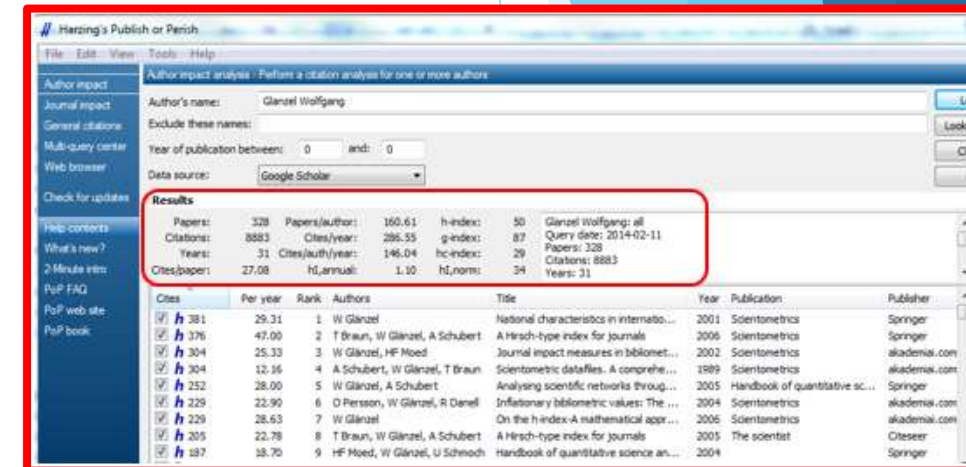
Harzing's Publish or Perish

File Edit View Tools Help

Author impact
Journal impact
General citations
Multi-query center
Web browser
Check for updates
Help contents
What's new?
2-Minute intro
PoP FAQ
PoP web site
PoP book

Author impact analysis - Perform a citation analysis for one or more authors

Author's name: Glanzel Wolfgang
Exclude these names:
Year of publication between: 0 and: 0
Data source: Google Scholar

Results

| | | | | | | |
|---|---|---|---|---|---|---|
| Papers: | 328 | Papers/author: | 160.61 | h-index: | 50 | Glanzel Wolfgang: all |
| Citations: | 8883 | Cites/year: | 286.55 | g-index: | 87 | Query date: 2014-02-11 |
| Years: | 31 | Cites/auth/year: | 146.04 | hc-index: | 29 | Papers: 328 |
| Cites/paper: | 27.08 | hI,annual: | 1.10 | hI,norm: | 34 | Citations: 8883 Years: 31 |

| Cites | Per year | Rank | Authors | Title | Year | Publication | Publisher |
|---|---|---|---|---|---|---|---|
| h 381 | 29.31 | 1 | W Glänzel | National characteristics in internatio... | 2001 | Scientometrics | Springer |
| h 376 | 47.00 | 2 | T Braun, W Glänzel, A Schubert | A Hirsch-type index for journals | 2006 | Scientometrics | Springer |
| h 304 | 25.33 | 3 | W Glänzel, HF Moed | Journal impact measures in bibliomet... | 2002 | Scientometrics | akademiai.com |
| h 304 | 12.16 | 4 | A Schubert, W Glänzel, T Braun | Scientometric datafiles. A comprehe... | 1989 | Scientometrics | akademiai.com |
| h 252 | 28.00 | 5 | W Glänzel, A Schubert | Analysing scientific networks throug... | 2005 | Handbook of quantitative sc... | Springer |
| h 229 | 22.90 | 6 | O Persson, W Glänzel, R Danell | Inflationary bibliometric values: The ... | 2004 | Scientometrics | Springer |
| h 229 | 28.63 | 7 | W Glänzel | On the h-index-A mathematical appr... | 2006 | Scientometrics | akademiai.com |
| h 205 | 22.78 | 8 | T Braun, W Glänzel, A Schubert | A Hirsch-type index for journals | 2005 | The scientist | Citeseer |
| h 187 | 18.70 | 9 | HF Moed, W Glänzel, U Schmoch | Handbook of quantitative science an... | 2004 | | Springer |